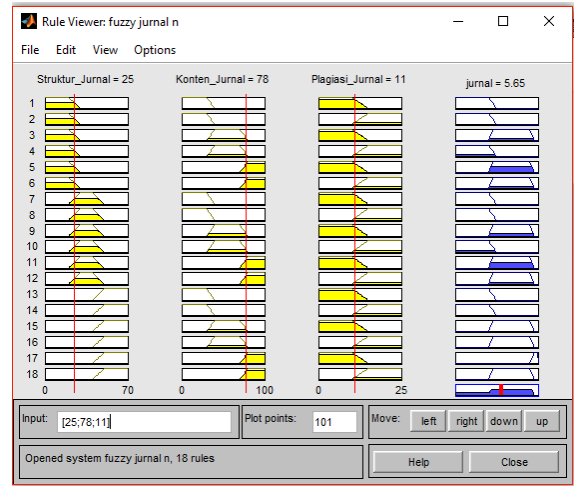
Rule Viewer: fuzzy jurnal n

File Edit View Options

Struktur_Jurnal = 25
Konten_Jurnal = 78
Plagiasi_Jurnal = 11
jurnal = 5.65

1
2
3
4
5
6
7
8
9
10
11
12
13
14
15
16
17
18

0 70
0 100
0 25

Input: [25;78;11]
Plot points: 101
Move: left right down up

Opened system fuzzy jurnal n, 18 rules
Help
Close